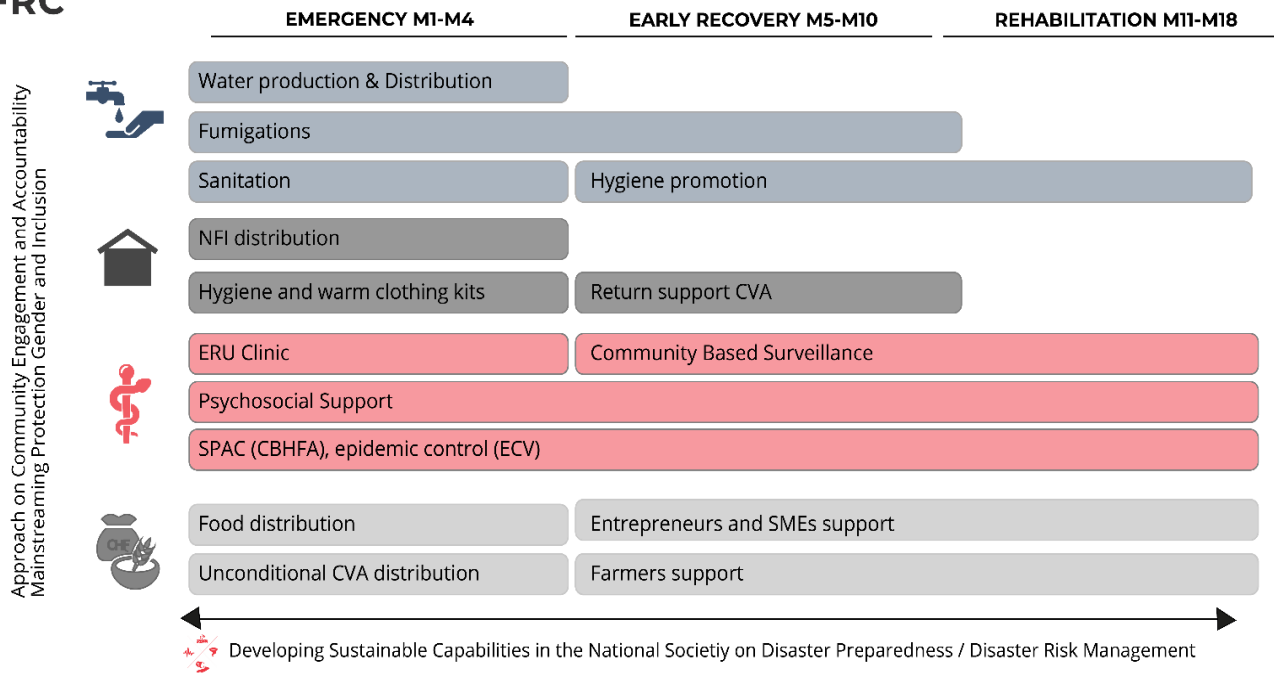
RC

EMERGENCY M1-M4

EARLY RECOVERY M5-M10

REHABILITATION M11-M18

Approach on Community Engagement and Accountability
Mainstreaming Protection Gender and Inclusion

Water production & Distribution

Fumigations

Sanitation

Hygiene promotion

NFI distribution

Hygiene and warm clothing kits

Return support CVA

ERU Clinic

Community Based Surveillance

Psychosocial Support

SPAC (CBHFA), epidemic control (ECV)

CHF

Food distribution

Entrepreneurs and SMEs support

Unconditional CVA distribution

Farmers support

Developing Sustainable Capabilities in the National Societiy on Disaster Preparedness / Disaster Risk Management